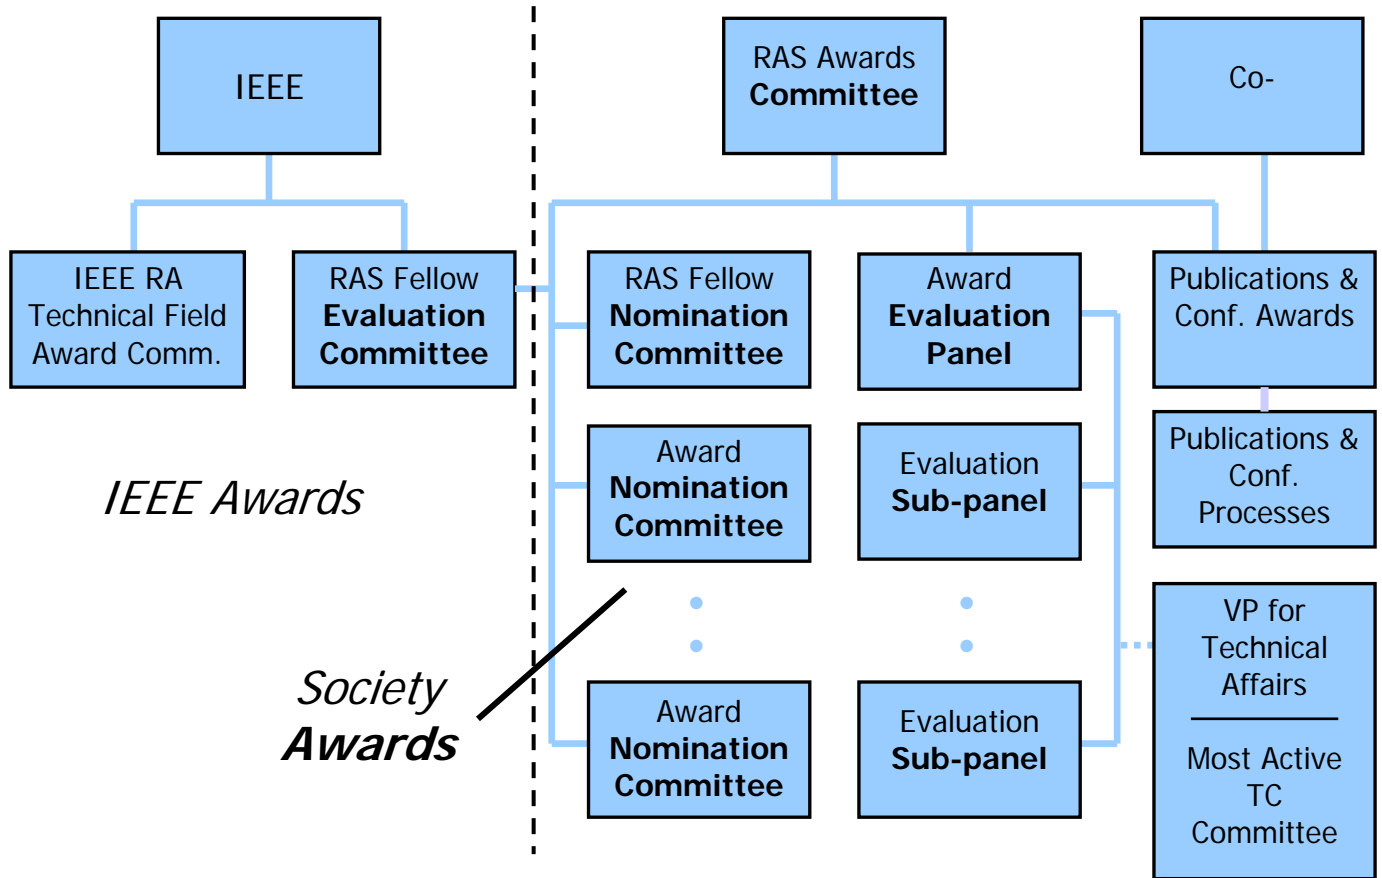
IEEE

RAS Awards **Committee**

Co-

IEEE RA Technical Field Award Comm.

RAS Fellow **Evaluation Committee**

RAS Fellow **Nomination Committee**

Award **Evaluation Panel**

Publications & Conf. Awards

Publications & Conf. Processes

Award **Nomination Committee**

Evaluation **Sub-panel**

*IEEE Awards*

VP for Technical Affairs

Most Active TC Committee

*Society* ***Awards***

Award **Nomination Committee**

Evaluation **Sub-panel**